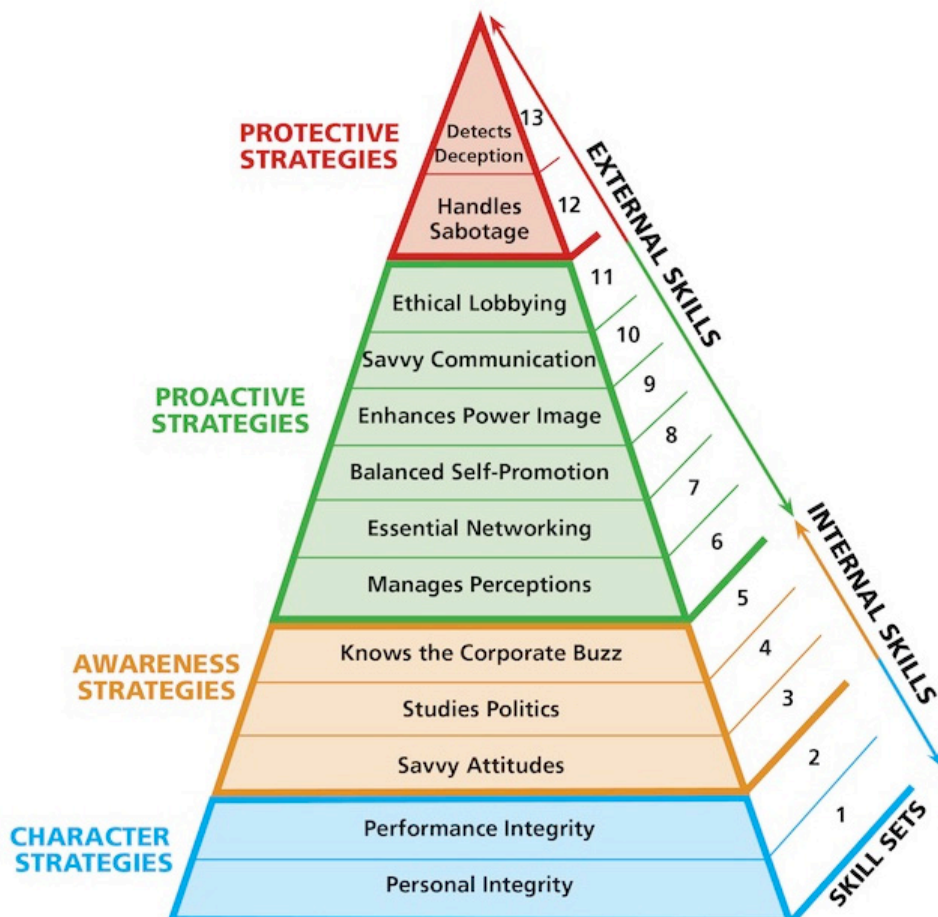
PROTECTIVE STRATEGIES

Detects Deception
13

Handles Sabotage
12

EXTERNAL SKILLS

Ethical Lobbying
11

Savvy Communication
10

PROACTIVE STRATEGIES

Enhances Power Image
9

Balanced Self-Promotion
8

Essential Networking
7

Manages Perceptions
6

INTERNAL SKILLS

AWARENESS STRATEGIES

Knows the Corporate Buzz
5

Studies Politics
4

Savvy Attitudes
3

CHARACTER STRATEGIES

Performance Integrity
2

Personal Integrity
1

SKILL SETS